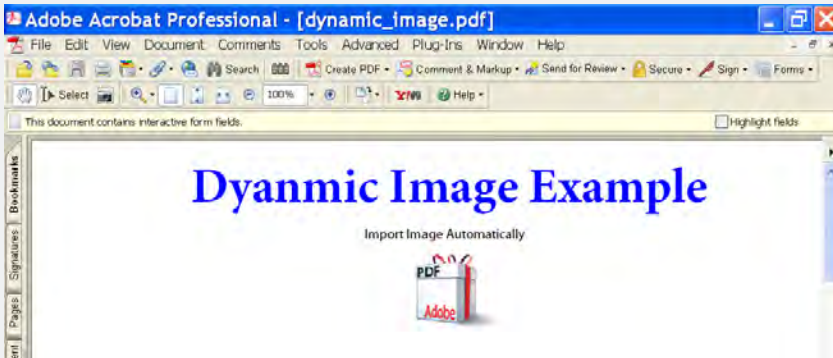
Adobe Acrobat Professional - [dynamic_image.pdf]

File Edit View Document Comments Tools Advanced Plug-Ins Window Help

Search Create PDF Comment & Markup Send for Review Secure Sign Forms

Select 100% Help

This document contains interactive form fields.

Highlight fields

Bookmarks Signatures Pages

Dyanmic Image Example

Import Image Automatically

PDF Adobe